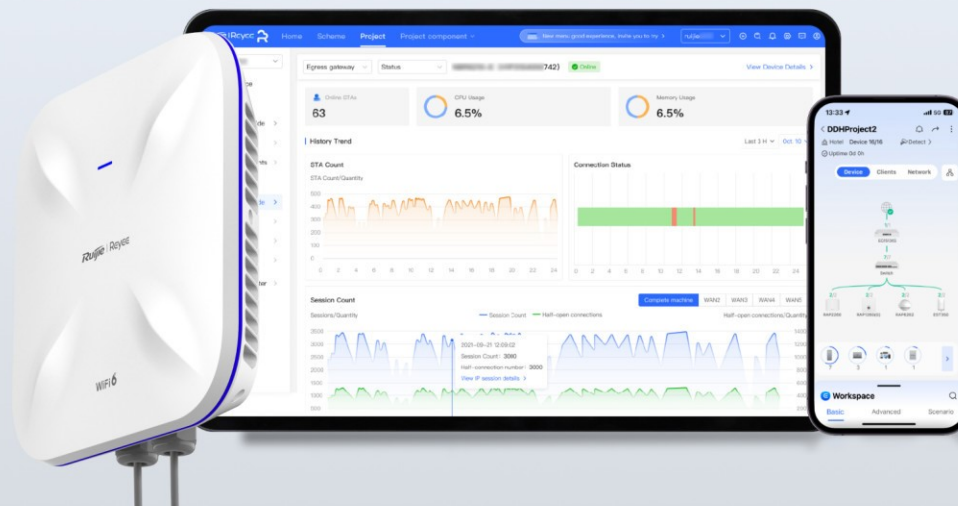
Ruijie | Reyee

WiFi 6

Ruijie | Rcycc
Home Scheme Project Project component
New menu good experience, invite you to try >

Egress gateway
Status
742)
Online
View Device Details >

Online STAs
63
CPU Usage
6.5%
Memory Usage
6.5%

History Trend
Last 3 H
Oct 10

STA Count
STA Count/Quantity
500
400
300
200
100
0
0 2 4 6 8 10 12 14 16 18 20 22 24

Connection Status
0 2 4 6 8 10 12 14 16 18 20 22 24

Session Count
Session Count
Half-open connections
Complete machine WAN2 WAN3 WAN4 WAN5
Sessions/Quantity
Half-open connections/Quantity
2021-09-21 12:09:02
Session Count : 3060
Half-connection number : 3000
View IP session details >

13:33
DDHProject2
Hotel Device 16/16
Uptime 0d 0h
Detect >
Device Clients Network
Switch
Workspace
Basic Advanced Scenario